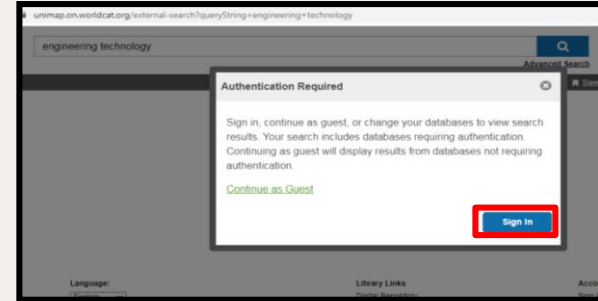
unimap.on.worldcat.org/external-search?queryString=engineering+technology

engineering technology

Advanced Search

Authentication Required

Sign in, continue as guest, or change your databases to view search results. Your search includes databases requiring authentication. Continuing as guest will display results from databases not requiring authentication.

Continue as Guest

Sign In

Language:

Library Links

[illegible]